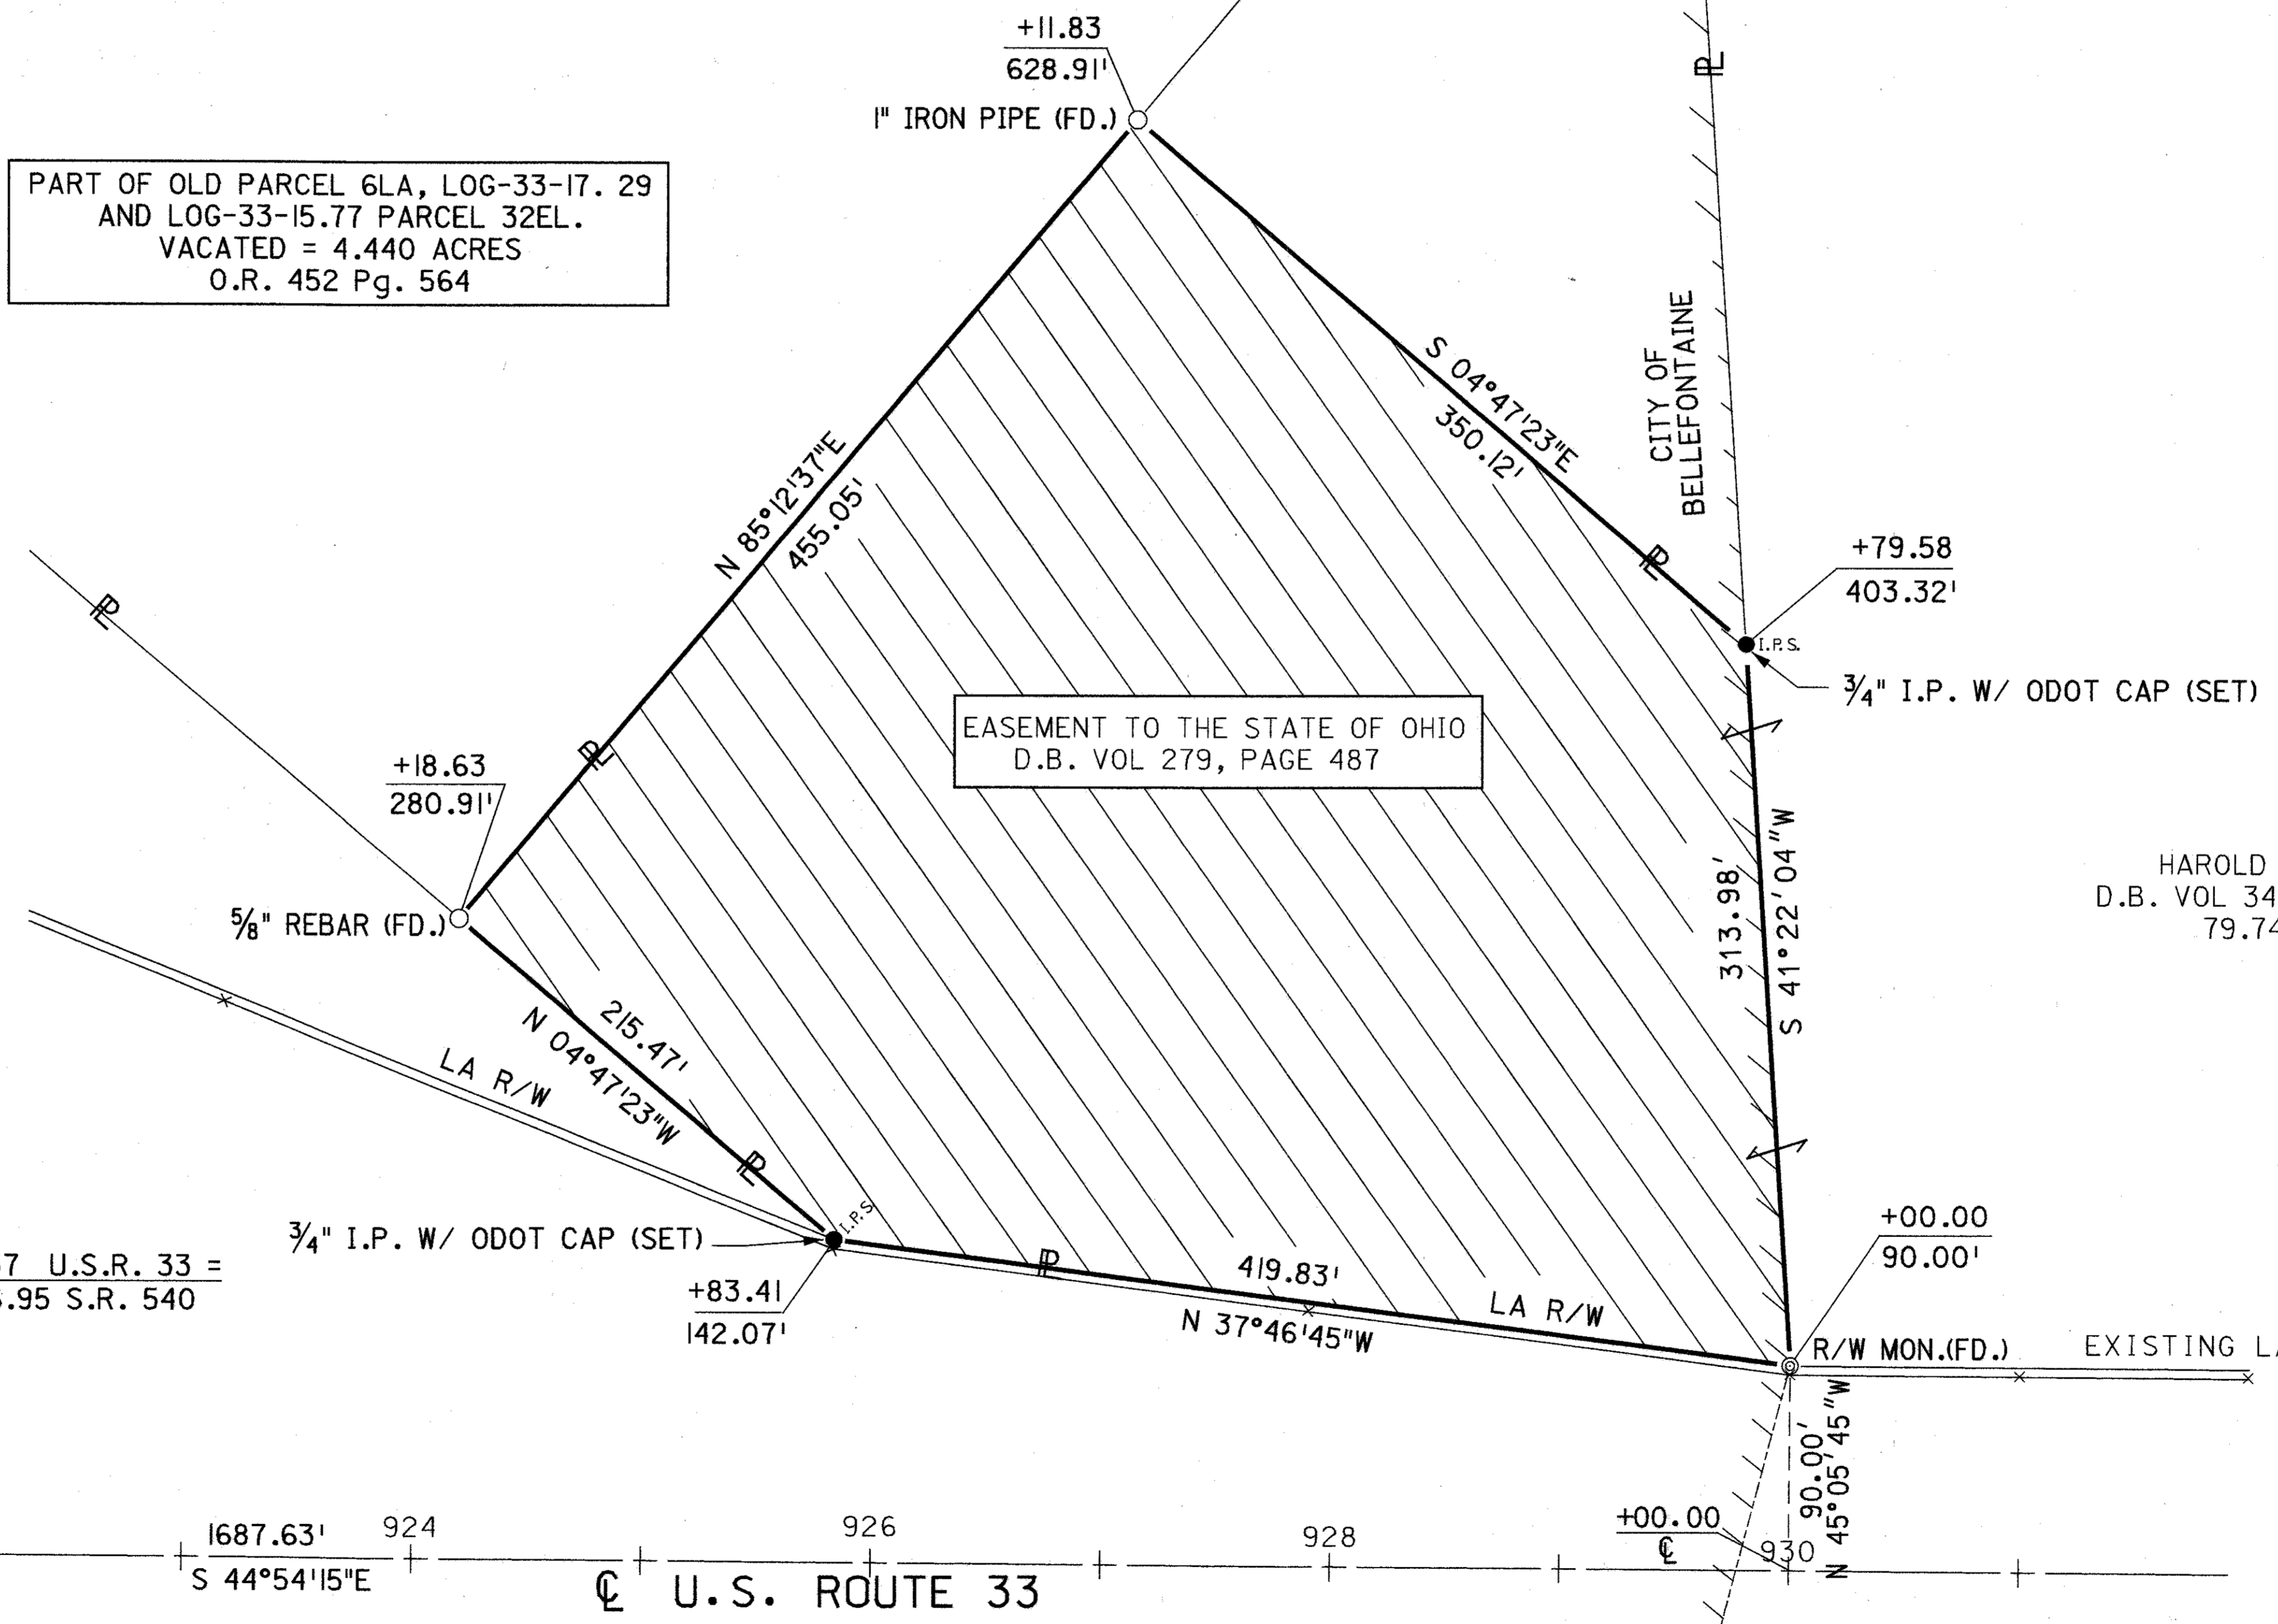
+11.83
628.91'
1" IRON PIPE (FD.)

PART OF OLD PARCEL 6LA, LOG-33-17. 29
AND LOG-33-15.77 PARCEL 32EL.
VACATED = 4.440 ACRES
O.R. 452 Pg. 564

℗

CITY OF
BELLEFONTAINE

S 04°47'23"E
350.12'

N 85°12'37"E
455.05'

℗

℗

+79.58
403.32'
I.P.S.
¾" I.P. W/ ODOT CAP (SET)

EASEMENT TO THE STATE OF OHIO
D.B. VOL 279, PAGE 487

℗

+18.63
280.91'

⅝" REBAR (FD.)

313.98'
S 41°22'04"W

HAROLD
D.B. VOL 34
79.74

N 04°47'23"W
215.47'

LA R/W

℗

I.P.S.
¾" I.P. W/ ODOT CAP (SET)

7 U.S.R. 33 =
.95 S.R. 540

+83.41
142.07'

℗

419.83'
N 37°46'45"W

LA R/W

+00.00
90.00'
R/W MON.(FD.)
EXISTING L

90.00'
N 45°05'45"W

1687.63'
S 44°54'15"E
924
926
928
+00.00
℄
930

℄ U.S. ROUTE 33